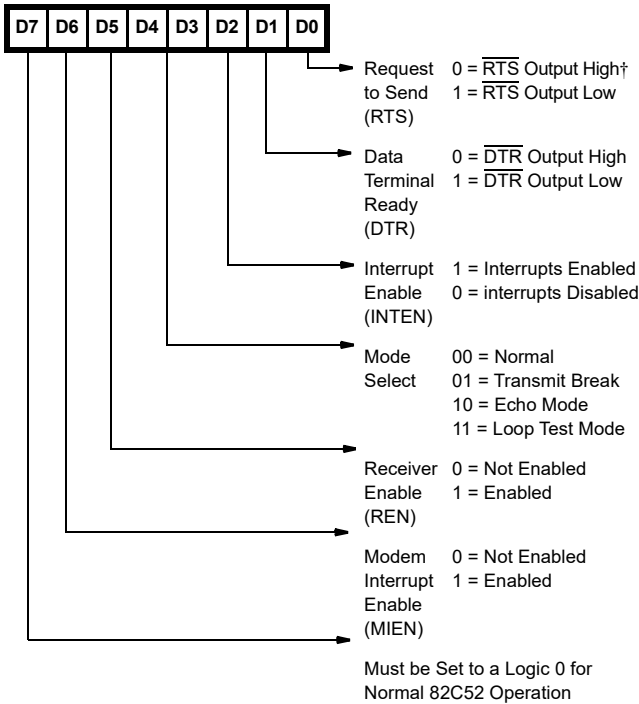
| D7 | D6 | D5 | D4 | D3 | D2 | D1 | D0 |
|---|---|---|---|---|---|---|---|

Request to Send (RTS) 0 = $\overline{\text{RTS}}$ Output High† 1 = $\overline{\text{RTS}}$ Output Low

Data Terminal Ready (DTR) 0 = $\overline{\text{DTR}}$ Output High 1 = $\overline{\text{DTR}}$ Output Low

Interrupt Enable (INTEN) 1 = Interrupts Enabled 0 = interrupts Disabled

Mode Select 00 = Normal 01 = Transmit Break 10 = Echo Mode 11 = Loop Test Mode

Receiver Enable (REN) 0 = Not Enabled 1 = Enabled

Modem Interrupt Enable (MIEN) 0 = Not Enabled 1 = Enabled

Must be Set to a Logic 0 for Normal 82C52 Operation